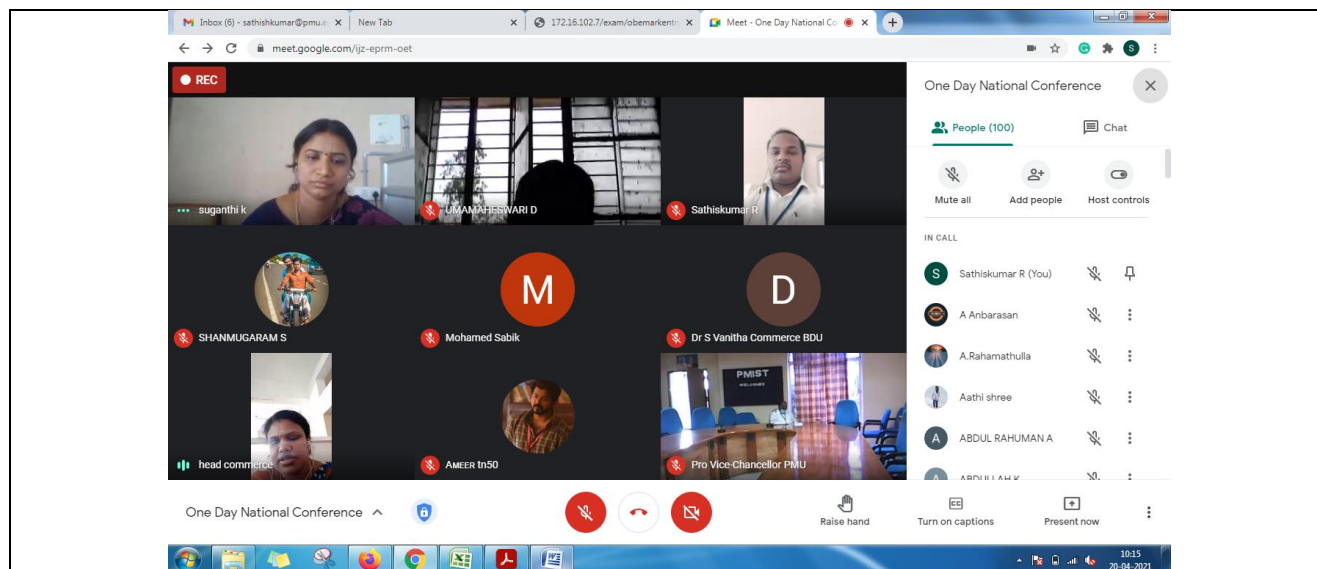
Inbox (6) - sathishkumar@pmu.e ×
New Tab ×
172.16.102.7/exam/obemarkentr ×
Meet - One Day National Co ×
meet.google.com/ijz-eprm-oet

REC

suganthi k
UMAMAHESWARI D
Sathiskumar R
M
D
SHANMUGARAM S
Mohamed Sabik
Dr S Vanitha Commerce BDU
PMIST
head commerce
Ameer tn50
Pro Vice-Chancellor PMU

One Day National Conference
People (100)
Chat
Mute all
Add people
Host controls
IN CALL
S Sathiskumar R (You)
A Anbarasan
A.Rahamathulla
Aathi shree
A ABDUL RAHUMAN A
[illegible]

One Day National Conference
Raise hand
Turn on captions
Present now

10:15
20-04-2021